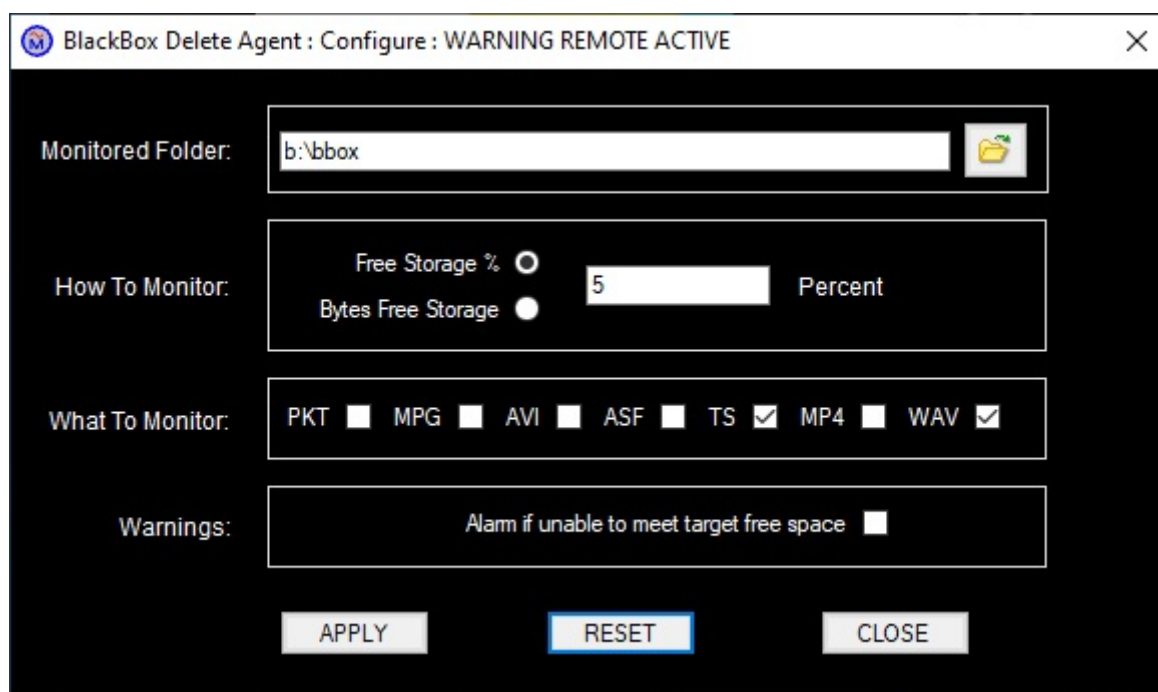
BlackBox Delete Agent : Configure : WARNING REMOTE ACTIVE

Monitored Folder: b:\bbox

How To Monitor: Free Storage % Bytes Free Storage 5 Percent

What To Monitor: PKT MPG AVI ASF TS MP4 WAV

Warnings: Alarm if unable to meet target free space

APPLY RESET CLOSE